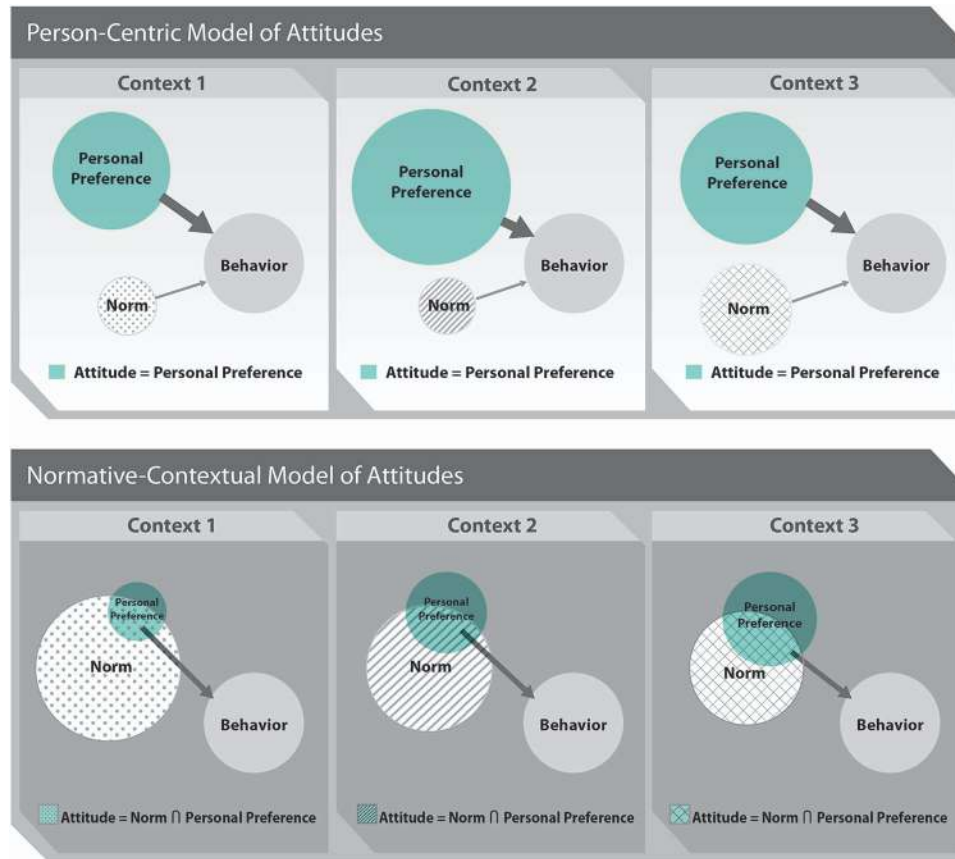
Person-Centric Model of Attitudes

Context 1

Personal Preference

Behavior

Norm

Attitude = Personal Preference

Context 2

Personal Preference

Behavior

Norm

Attitude = Personal Preference

Context 3

Personal Preference

Behavior

Norm

Attitude = Personal Preference

Normative-Contextual Model of Attitudes

Context 1

Personal Preference

Norm

Behavior

Attitude = Norm $\cap$ Personal Preference

Context 2

Personal Preference

Norm

Behavior

Attitude = Norm $\cap$ Personal Preference

Context 3

Personal Preference

Norm

Behavior

Attitude = Norm $\cap$ Personal Preference